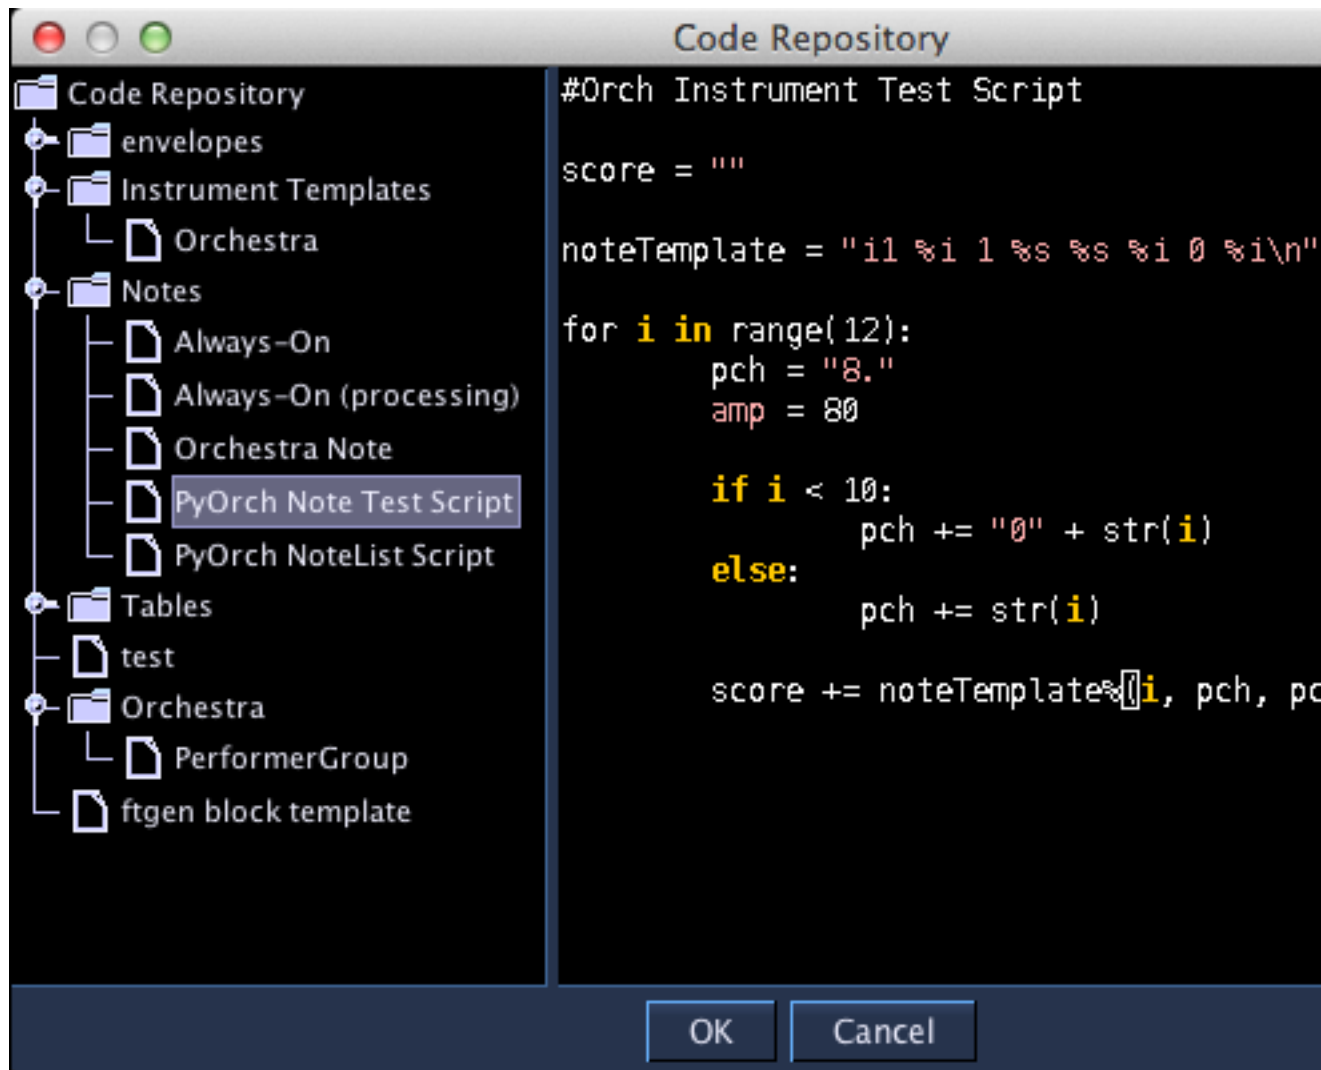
Code Repository

Code Repository
envelopes
Instrument Templates
Orchestra
Notes
Always-On
Always-On (processing)
Orchestra Note
PyOrch Note Test Script
PyOrch NoteList Script
Tables
test
Orchestra
PerformerGroup
ftgen block template

#Orch Instrument Test Script

score = ""

noteTemplate = "i1 %i 1 %s %s %i 0 %i\n"

for i in range(12):
        pch = "8."
        amp = 80

        if i < 10:
                pch += "0" + str(i)
        else:
                pch += str(i)

        score += noteTemplate%(i, pch, pc

OK
Cancel